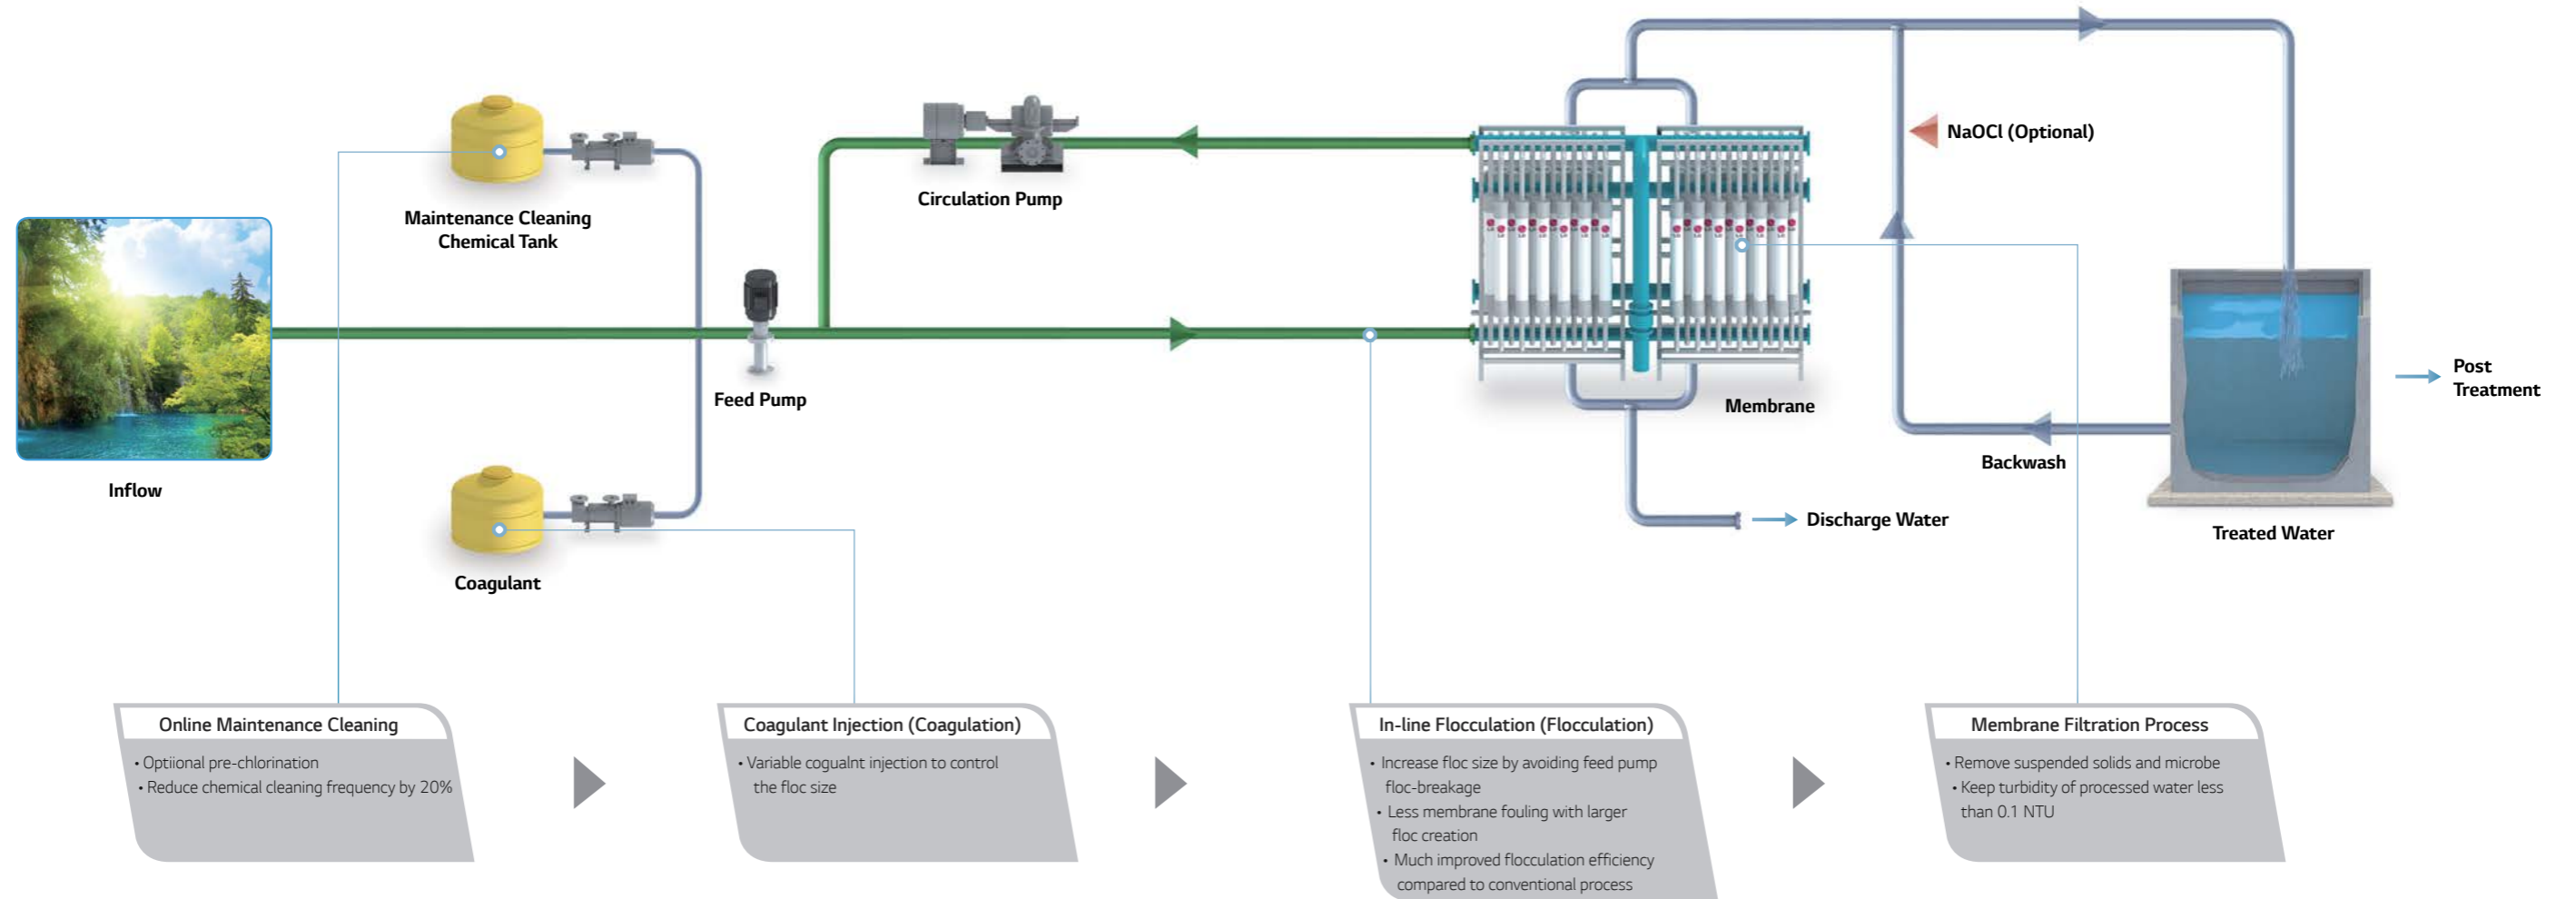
Maintenance Cleaning Chemical Tank

Circulation Pump

NaOCl (Optional)

Inflow

Feed Pump

Membrane

Post Treatment

Backwash

Discharge Water

Treated Water

Coagulant

Online Maintenance Cleaning
• Optiional pre-chlorination
• Reduce chemical cleaning frequency by 20%

Coagulant Injection (Coagulation)
• Variable cogualnt injection to control the floc size

In-line Flocculation (Flocculation)
• Increase floc size by avoiding feed pump floc-breakage
• Less membrane fouling with larger floc creation
• Much improved flocculation efficiency compared to conventional process

Membrane Filtration Process
• Remove suspended solids and microbe
• Keep turbidity of processed water less than 0.1 NTU